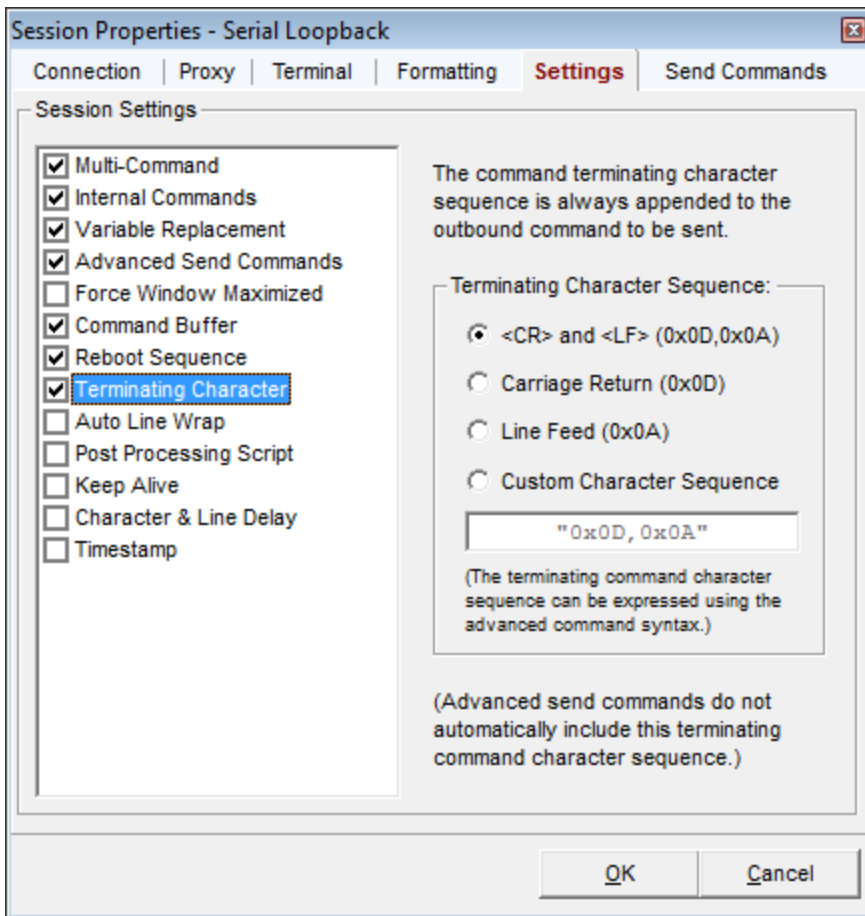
Session Properties - Serial Loopback

Connection | Proxy | Terminal | Formatting | Settings | Send Commands

Session Settings

Multi-Command
Internal Commands
Variable Replacement
Advanced Send Commands
Force Window Maximized
Command Buffer
Reboot Sequence
Terminating Character
Auto Line Wrap
Post Processing Script
Keep Alive
Character & Line Delay
Timestamp

The command terminating character sequence is always appended to the outbound command to be sent.

Terminating Character Sequence:

<CR> and <LF> (0x0D,0x0A)
Carriage Return (0x0D)
Line Feed (0x0A)
Custom Character Sequence

"0x0D,0x0A"

(The terminating command character sequence can be expressed using the advanced command syntax.)

(Advanced send commands do not automatically include this terminating command character sequence.)

OK
Cancel